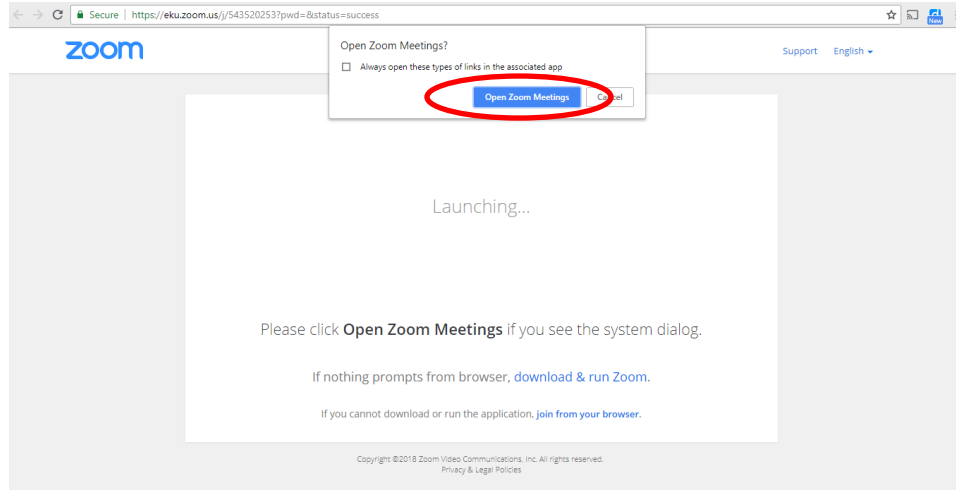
Secure | https://eku.zoom.us/j/543520253?pwd=&status=success

New

zoom

Open Zoom Meetings?

Always open these types of links in the associated app

Open Zoom Meetings

Cancel

Support English

Launching...

Please click **Open Zoom Meetings** if you see the system dialog.

If nothing prompts from browser, download & run Zoom.

If you cannot download or run the application, join from your browser.

Copyright ©2018 Zoom Video Communications, Inc. All rights reserved.
Privacy & Legal Policies